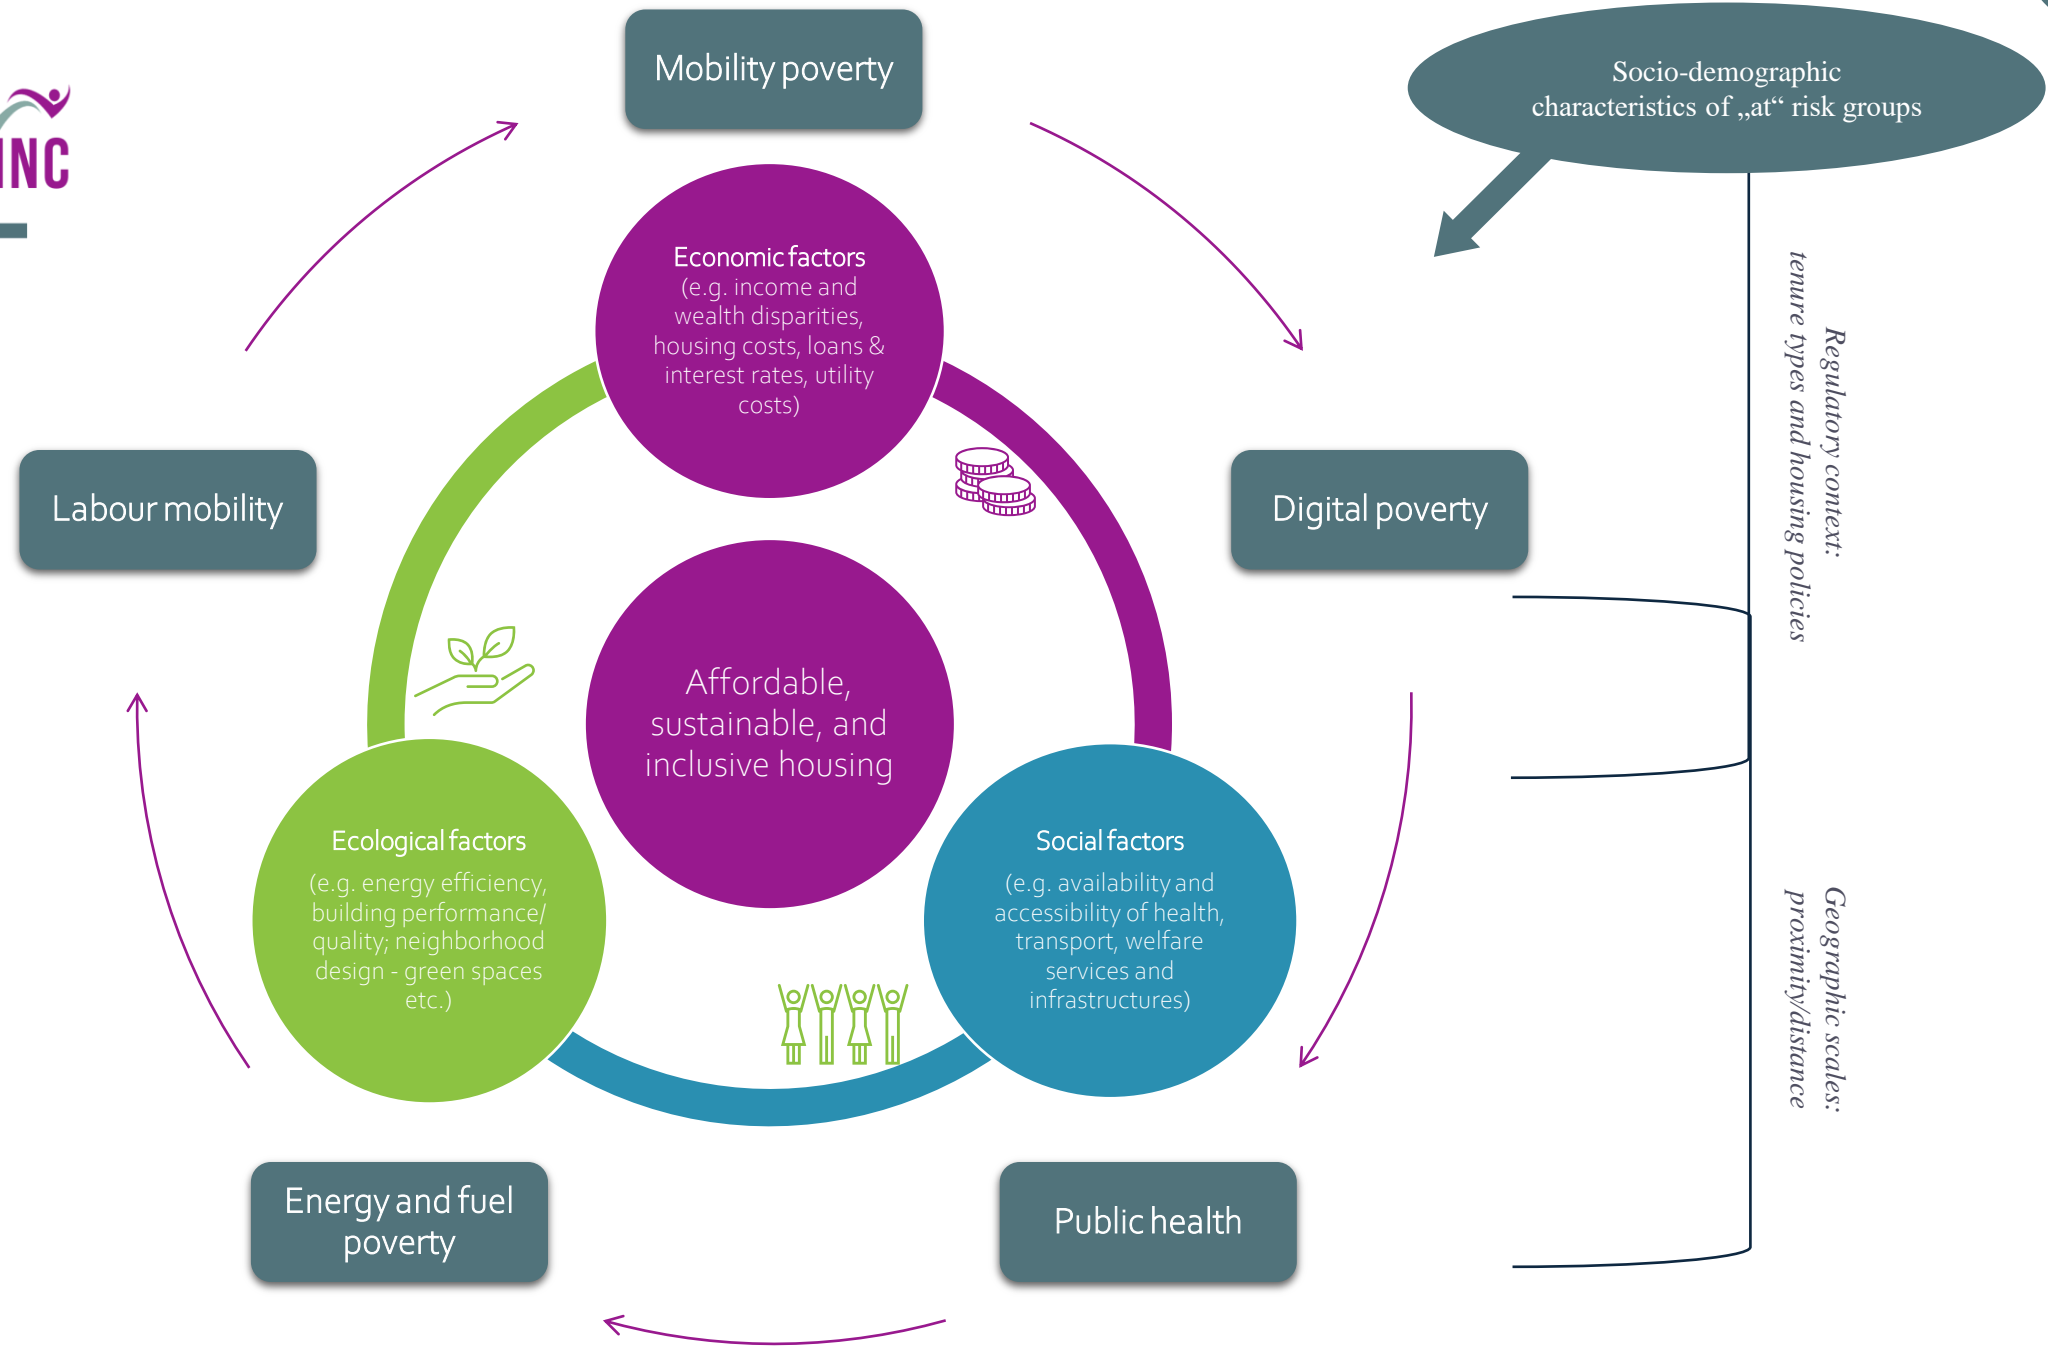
INC

Mobility poverty

Socio-demographic characteristics of „at“ risk groups

Economic factors
(e.g. income and wealth disparities, housing costs, loans & interest rates, utility costs)

Labour mobility

Digital poverty

Regulatory context: tenure types and housing policies

Affordable, sustainable, and inclusive housing

Ecological factors
(e.g. energy efficiency, building performance/ quality; neighborhood design - green spaces etc.)

Social factors
(e.g. availability and accessibility of health, transport, welfare services and infrastructures)

Geographic scales: proximity/distance

Energy and fuel poverty

Public health